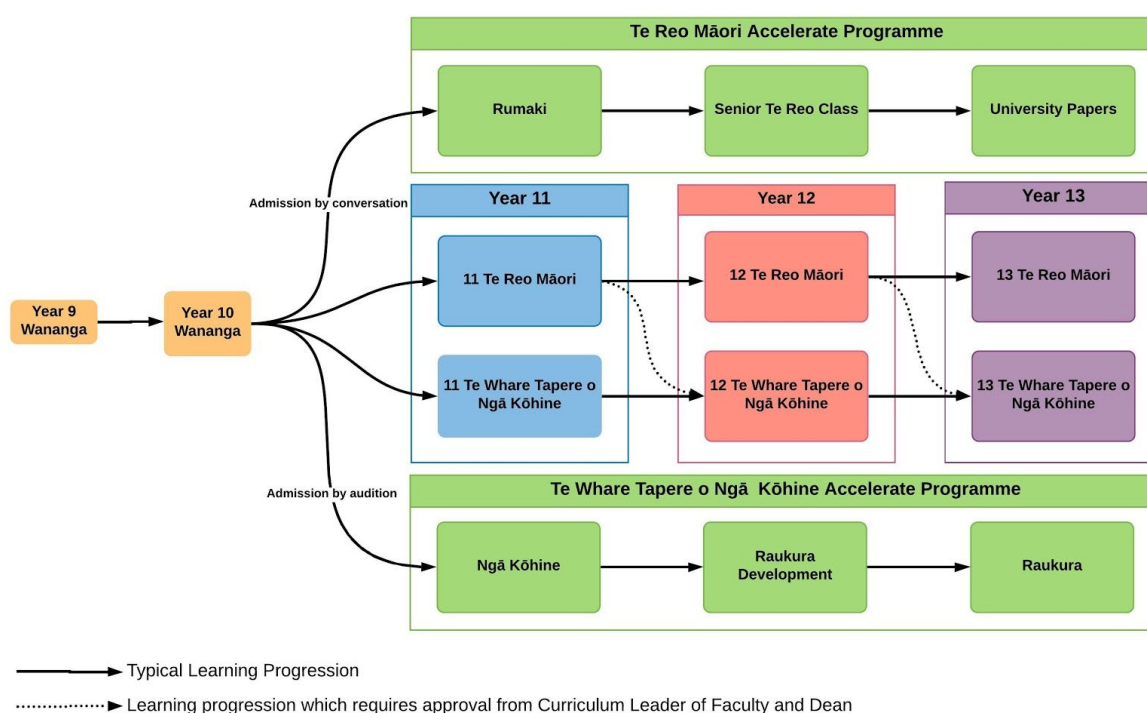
Te Reo Māori Accelerate Programme

Rumaki

Senior Te Reo Class

University Papers

Admission by conversation

Year 11

Year 12

Year 13

Year 9 Wananga

Year 10 Wananga

11 Te Reo Māori

12 Te Reo Māori

13 Te Reo Māori

11 Te Whare Tapere o Ngā Kōhine

12 Te Whare Tapere o Ngā Kōhine

13 Te Whare Tapere o Ngā Kōhine

Admission by audition

Te Whare Tapere o Ngā Kōhine Accelerate Programme

Ngā Kōhine

Raukura Development

Raukura

Typical Learning Progression

Learning progression which requires approval from Curriculum Leader of Faculty and Dean